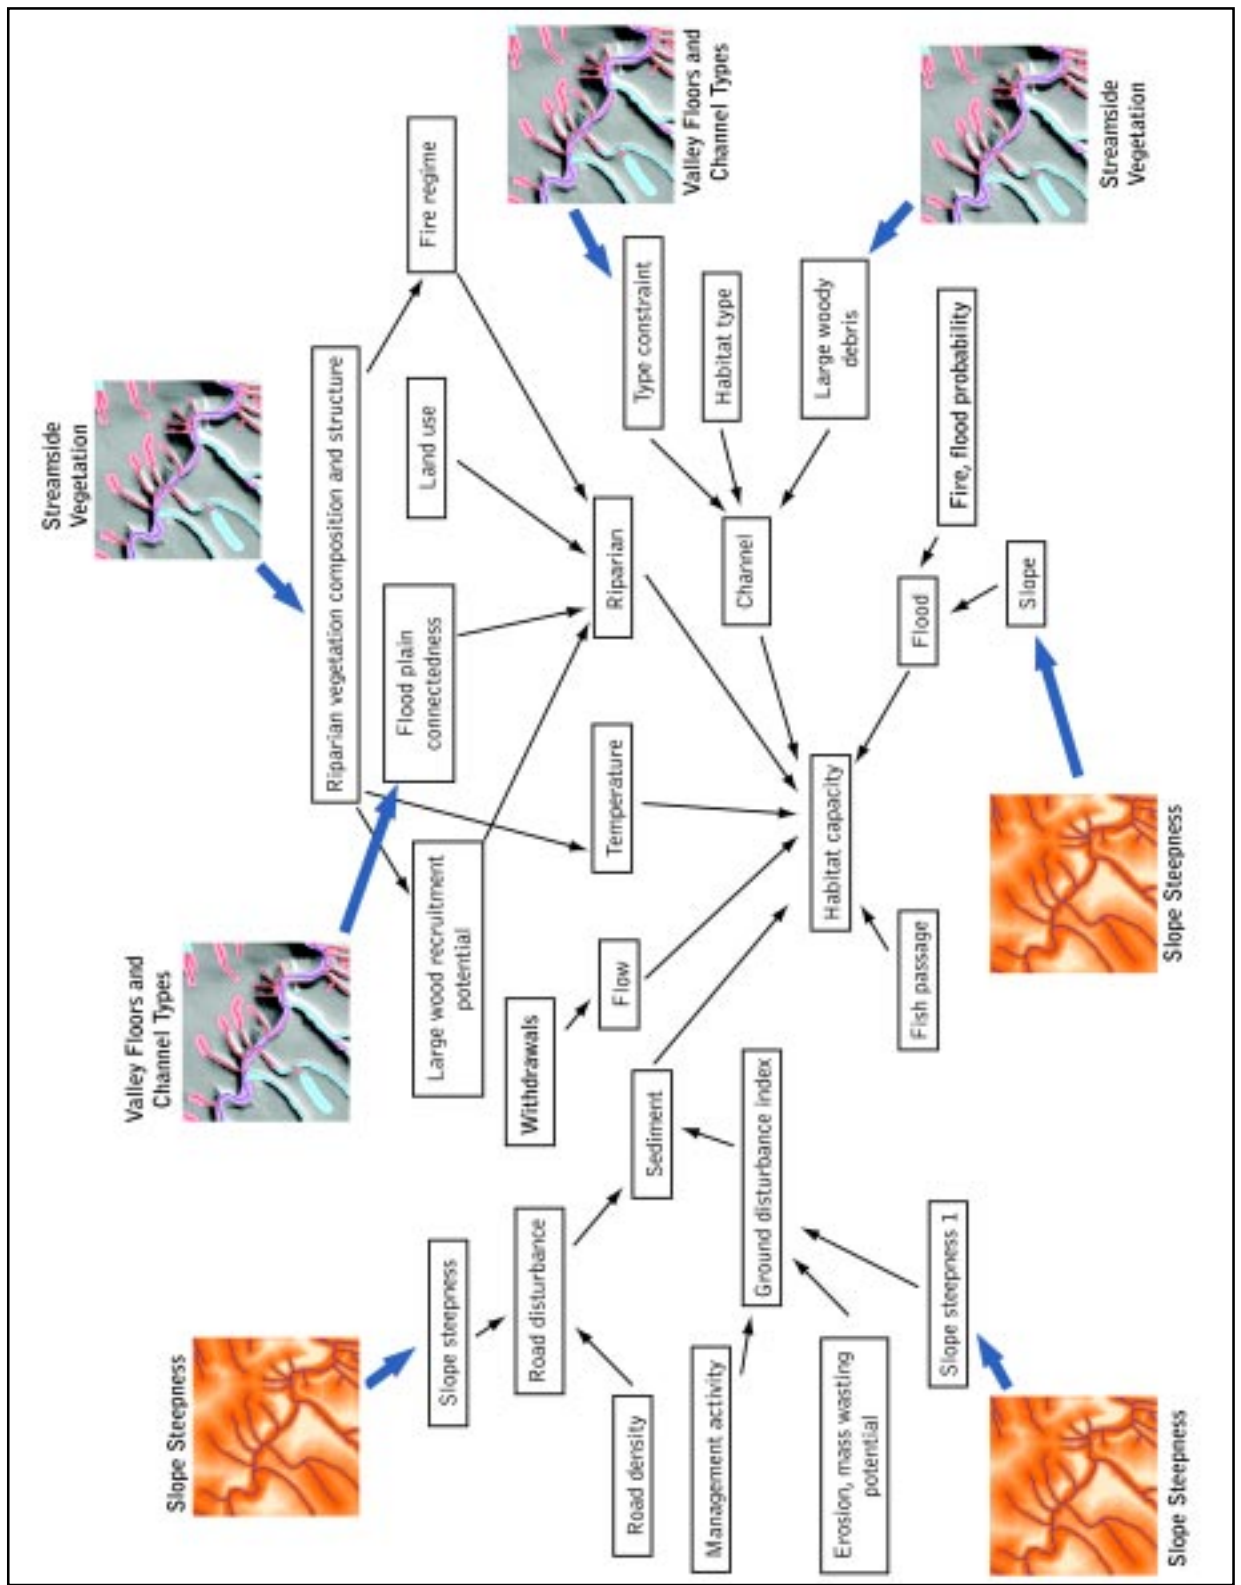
Streamside Vegetation

Valley Floors and Channel Types

Streamside Vegetation

Fire regime

Riparian vegetation composition and structure

Land use

Flood plain connectedness

Type constraint

Habitat type

Large woody debris

Fire, flood probability

Riparian

Channel

Temperature

Flood

Slope

Valley Floors and Channel Types

Large wood recruitment potential

Habitat capacity

Slope Steepness

Withdrawals

Flow

Fish passage

Slope Steepness

Slope steepness

Road disturbance

Sediment

Ground disturbance index

Road density

Management activity

Erosion, mass wasting potential

Slope steepness 1

Slope Steepness